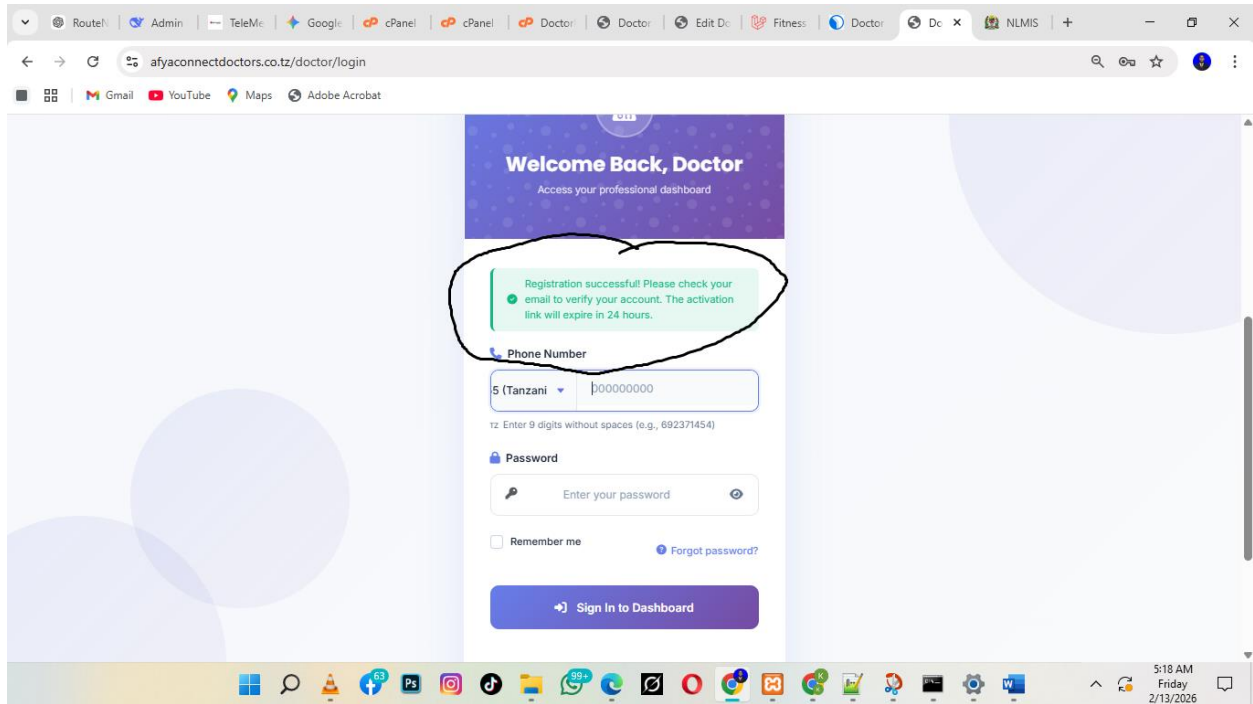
RouteN | Admin | TeleMe | Google | cPanel | cPanel | Doctor | Doctor | Edit Dc | Fitness | Doctor | Dc × | NLMIS | +

afyaconnectdoctors.co.tz/doctor/login

Gmail YouTube Maps Adobe Acrobat

Welcome Back, Doctor

Access your professional dashboard

Registration successful! Please check your email to verify your account. The activation link will expire in 24 hours.

Phone Number

5 (Tanzani 000000000

TZ Enter 9 digits without spaces (e.g., 692371454)

Password

Enter your password

Remember me

Forgot password?

Sign In to Dashboard

63 99+

5:18 AM
Friday
2/13/2026